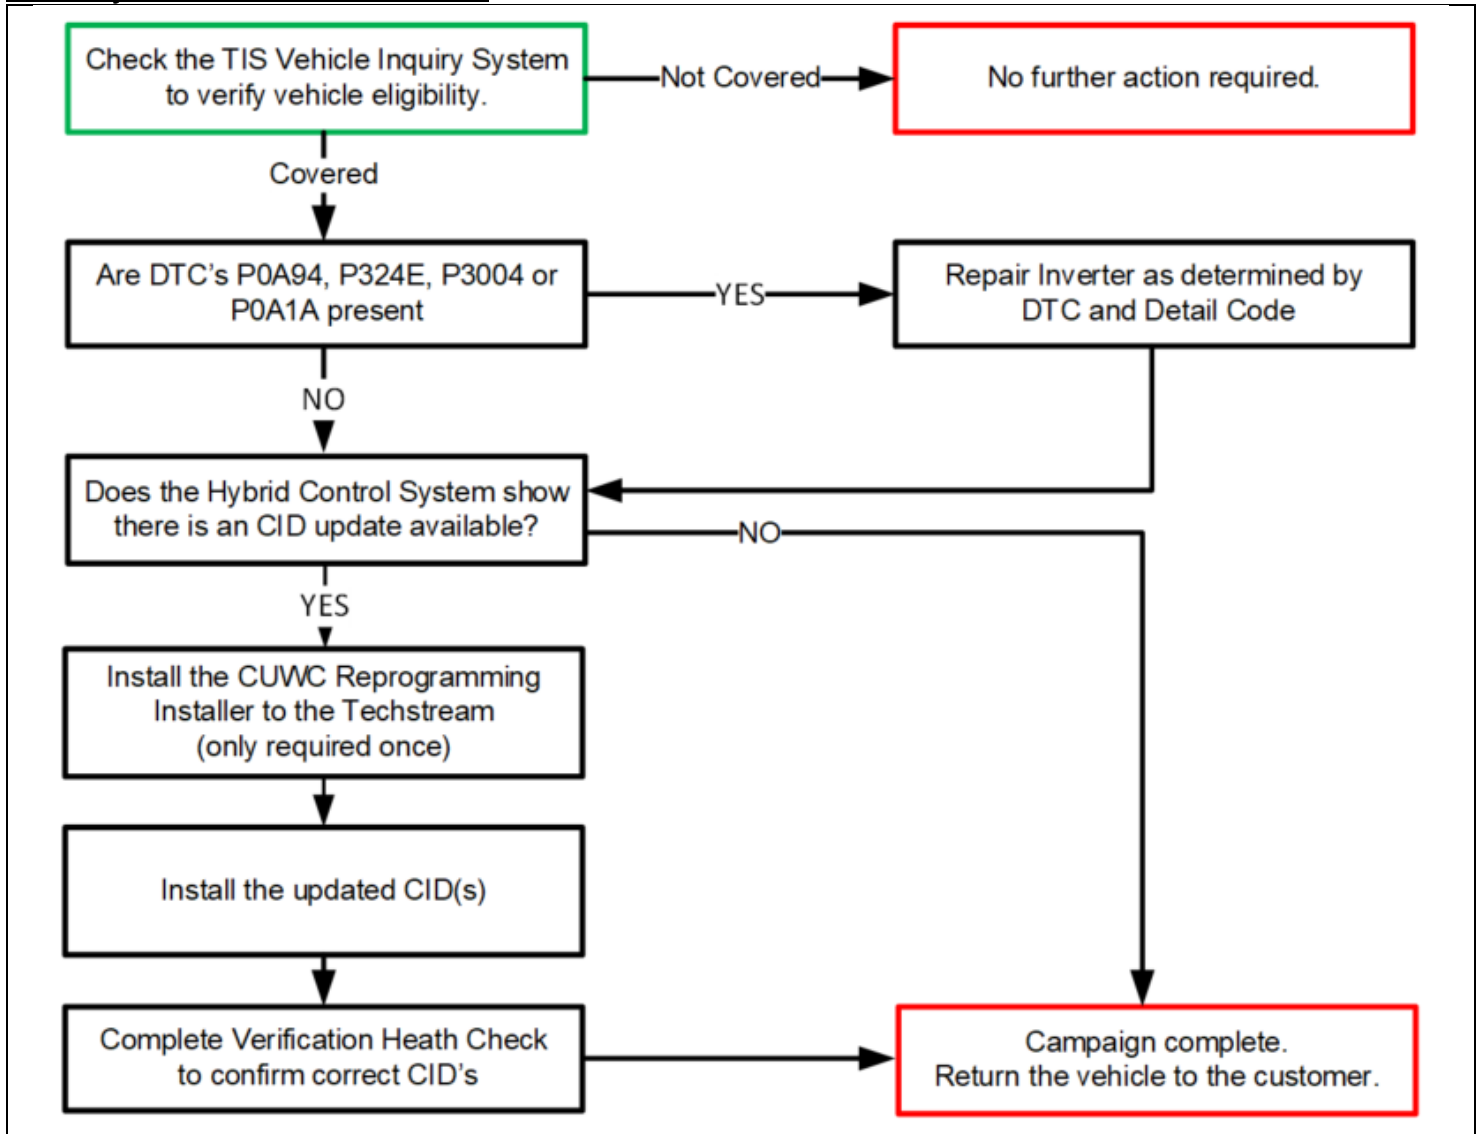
Check the TIS Vehicle Inquiry System to verify vehicle eligibility.

Not Covered

No further action required.

Covered

Are DTC's P0A94, P324E, P3004 or P0A1A present

YES

Repair Inverter as determined by DTC and Detail Code

NO

Does the Hybrid Control System show there is an CID update available?

NO

YES

Install the CUWC Reprogramming Installer to the Techstream (only required once)

Install the updated CID(s)

Complete Verification Heath Check to confirm correct CID's

Campaign complete. Return the vehicle to the customer.